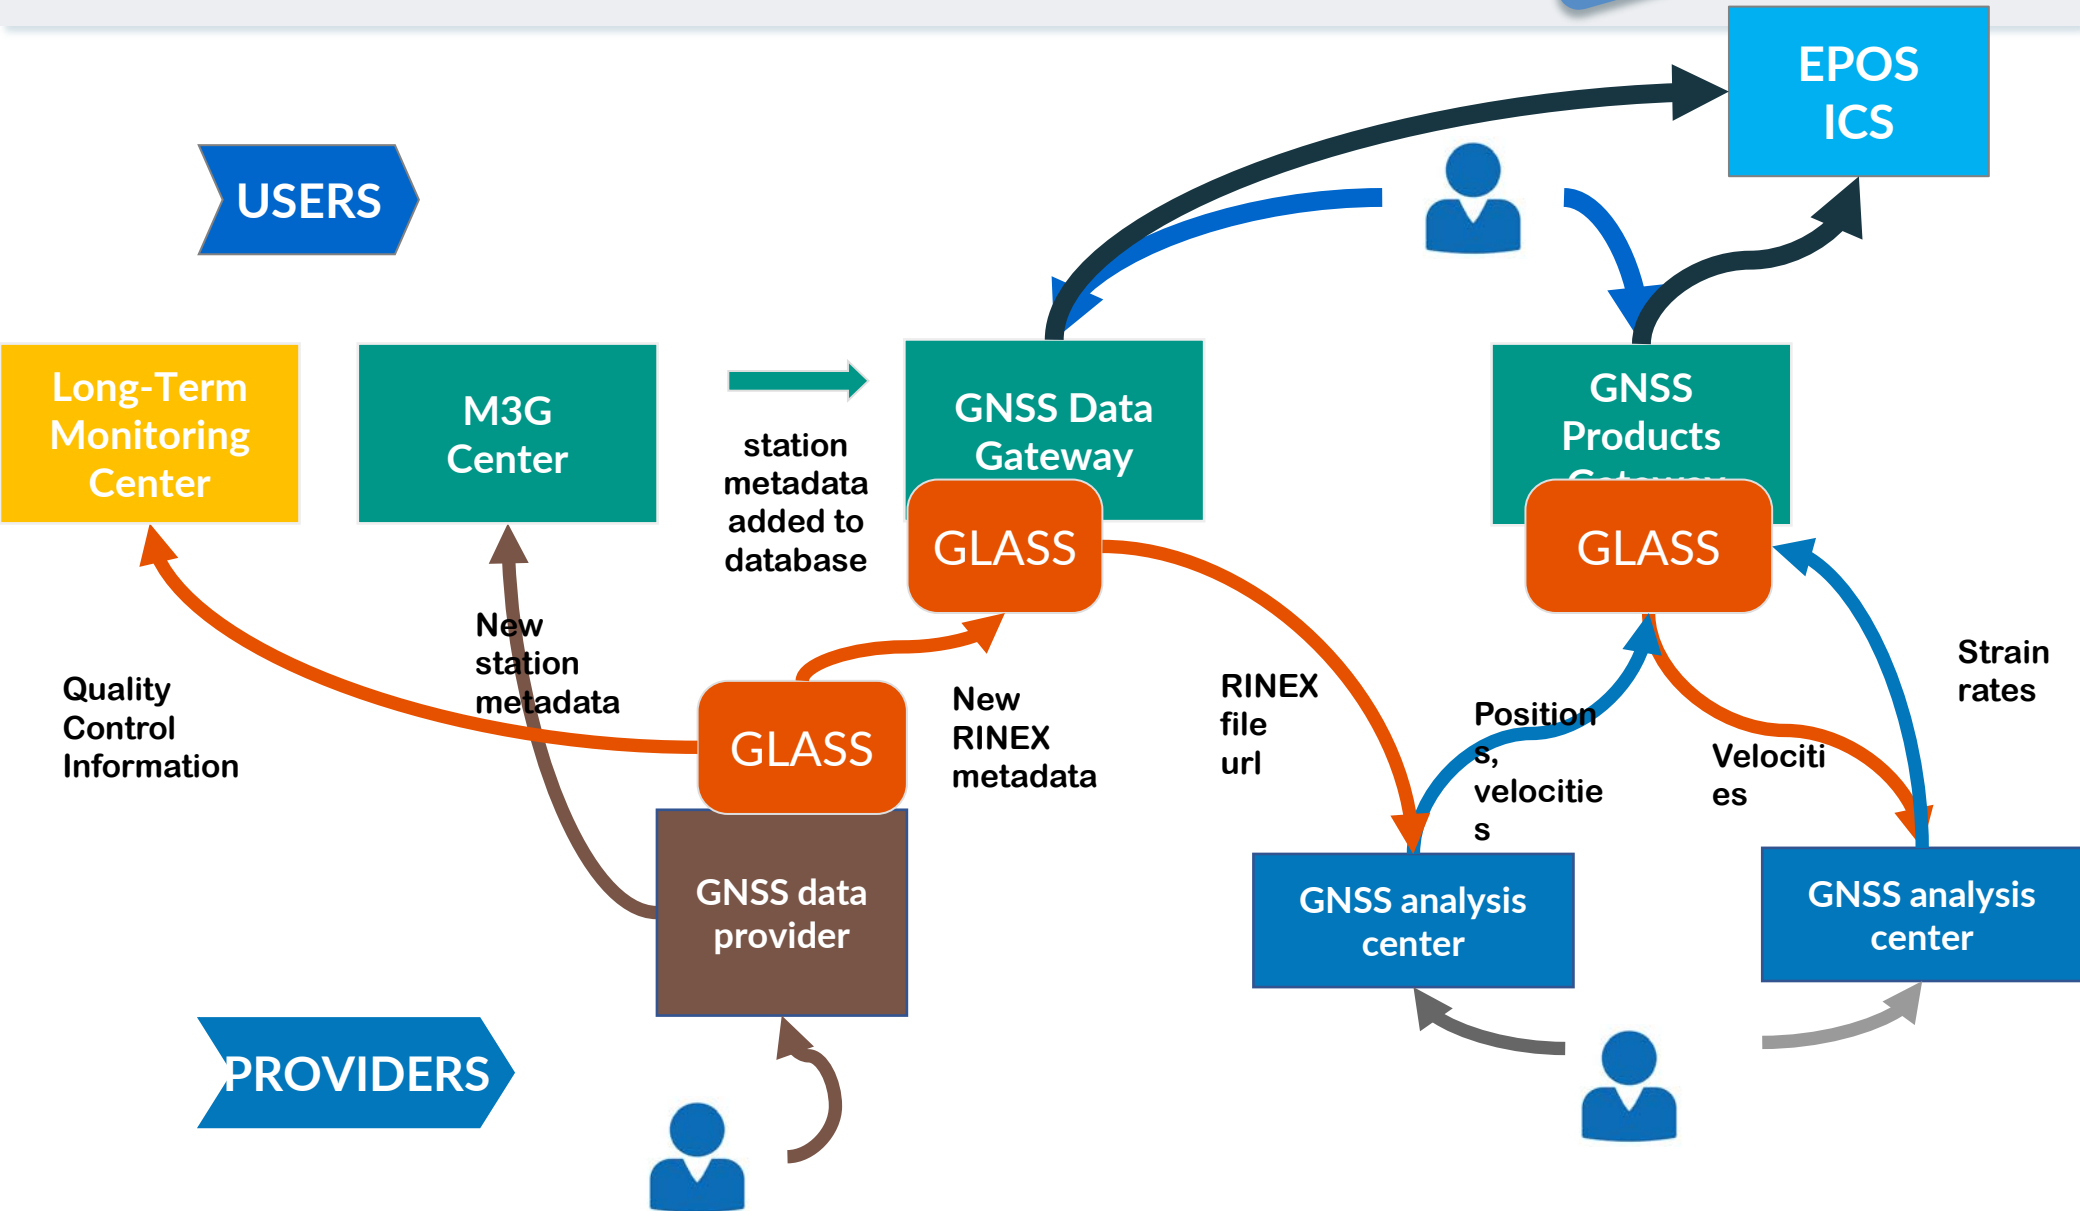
EPOS ICS

USERS

Long-Term Monitoring Center

M3G Center

station metadata added to database

GNSS Data Gateway

GLASS

GNSS Products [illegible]

GLASS

New station metadata

Quality Control Information

GLASS

New RINEX metadata

RINEX file url

Positions, velocities

Velocities

Strain rates

GNSS data provider

GNSS analysis center

GNSS analysis center

PROVIDERS